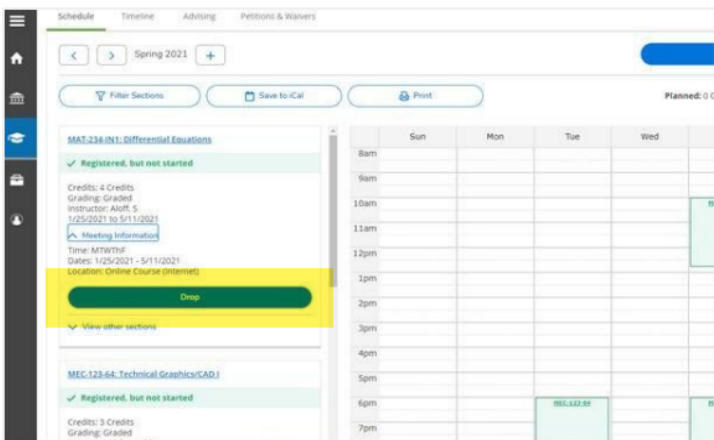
Schedule Timeline Advising Petitions & Waivers

< > Spring 2021 +

Filter Sections Save to iCal Print Planned: 0 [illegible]

MAT-234-IN1: Differential Equations

✓ Registered, but not started

Credits: 4 Credits
Grading: Graded
Instructor: Aloff, S
1/25/2021 to 5/11/2021

^ Meeting Information

Time: MTWThF
Dates: 1/25/2021 - 5/11/2021
Location: Online Course (Internet)

Drop

View other sections

MEC-123-64: Technical Graphics/CAD I

✓ Registered, but not started

Credits: 3 Credits
Grading: Graded

| | Sun | Mon | Tue | Wed |
|---|---|---|---|---|
| 8am | | | | |
| 9am | | | | |
| 10am | | | | |
| 11am | | | | |
| 12pm | | | | |
| 1pm | | | | |
| 2pm | | | | |
| 3pm | | | | |
| 4pm | | | | |
| 5pm | | | | |
| 6pm | | | MEC-123-64 | |
| 7pm | | | | |